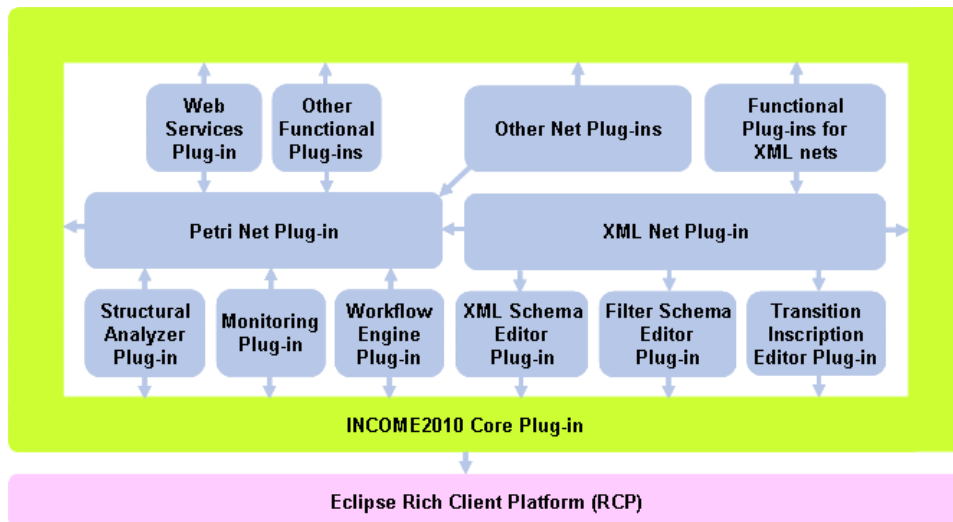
Web Services Plug-in

Other Functional Plug-ins

Other Net Plug-ins

Functional Plug-ins for XML nets

Petri Net Plug-in

XML Net Plug-in

Structural Analyzer Plug-in

Monitoring Plug-in

Workflow Engine Plug-in

XML Schema Editor Plug-in

Filter Schema Editor Plug-in

Transition Inscription Editor Plug-in

INCOME2010 Core Plug-in

Eclipse Rich Client Platform (RCP)